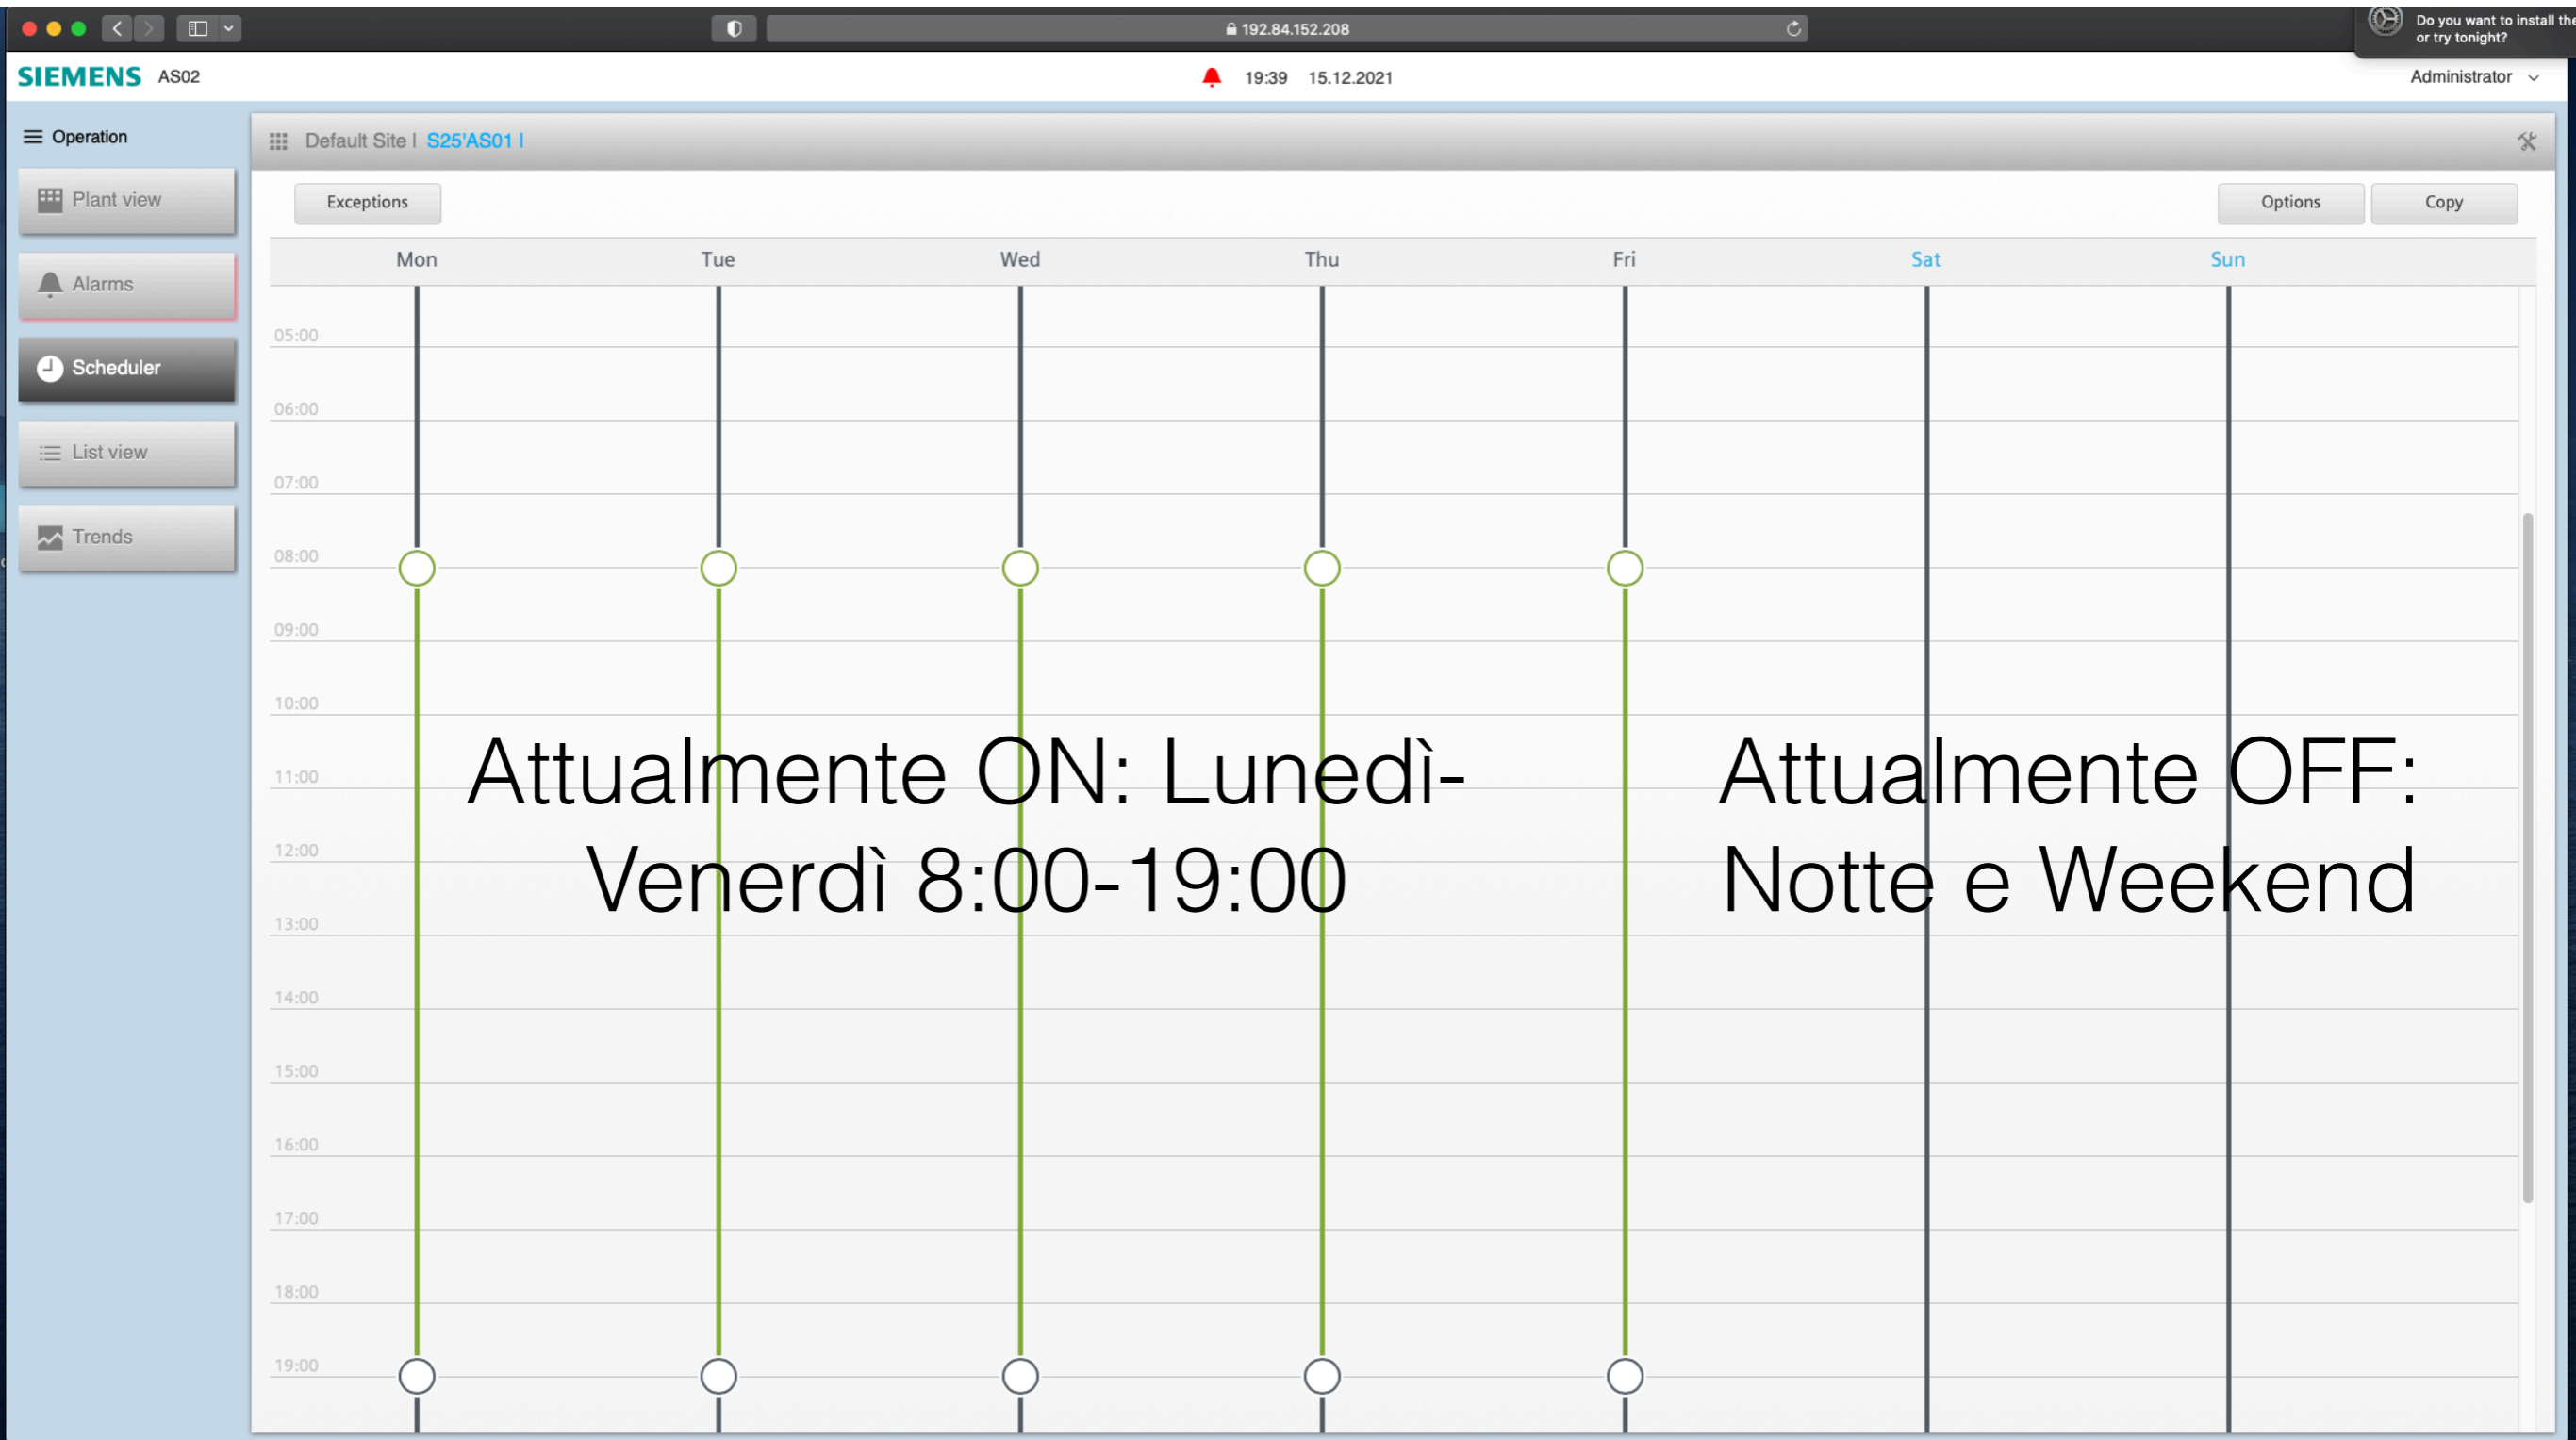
192.84.152.208

Do you want to install the or try tonight?

SIEMENS AS02

19:39 15.12.2021

Administrator

Operation

Plant view

Alarms

Scheduler

List view

Trends

Default Site | S25'AS01 |

Exceptions

Options

Copy

| Mon | Tue | Wed | Thu | Fri | Sat | Sun |
|---|---|---|---|---|---|---|

05:00
06:00
07:00
08:00
09:00
10:00
11:00
12:00
13:00
14:00
15:00
16:00
17:00
18:00
19:00

Attualmente ON: Lunedì-Venerdì 8:00-19:00

Attualmente OFF: Notte e Weekend